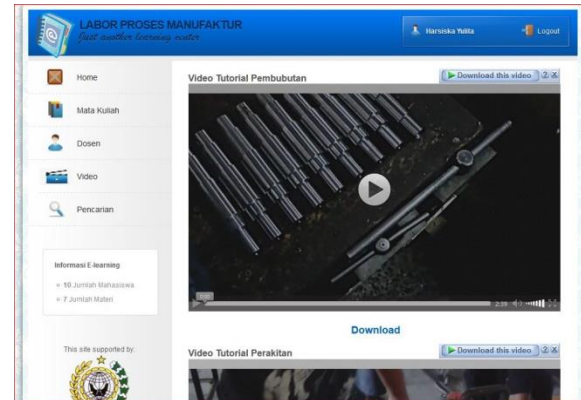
LABOR PROSES MANUFAKTUR
Just another learning center

Harsiska Yulita

Logout

Home

Mata Kuliah

Dosen

Video

Pencarian

Informasi E-learning

10 Jumlah Mahasiswa

7 Jumlah Materi

This site supported by:

Video Tutorial Pembubutan

Download this video

2:39

Download

Video Tutorial Perakitan

Download this video